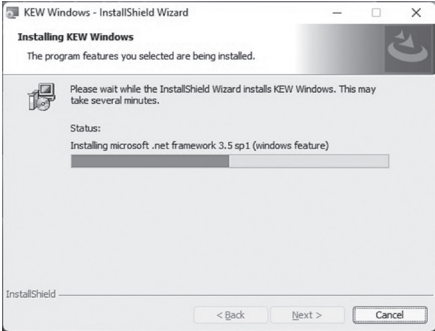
KEW Windows - InstallShield Wizard

Installing KEW Windows

The program features you selected are being installed.

Please wait while the InstallShield Wizard installs KEW Windows. This may take several minutes.

Status:

Installing microsoft .net framework 3.5 sp1 (windows feature)

InstallShield

< Back

Next >

Cancel